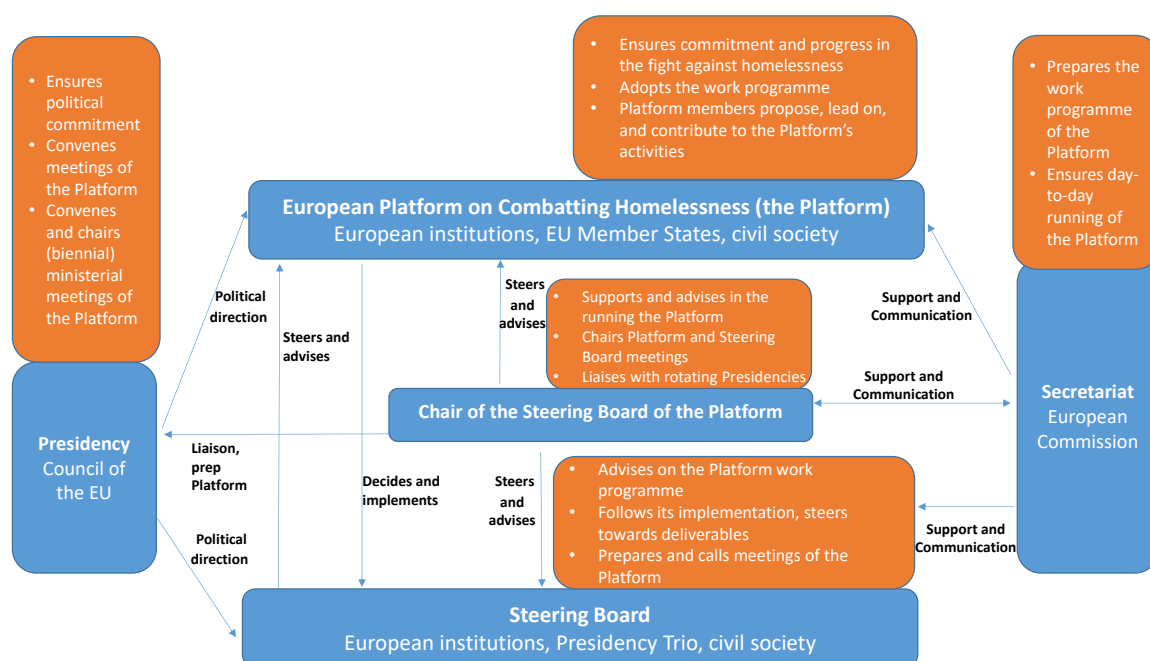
- Ensures political commitment
- Convenes meetings of the Platform
- Convenes and chairs (biennial) ministerial meetings of the Platform

- Ensures commitment and progress in the fight against homelessness
- Adopts the work programme
- Platform members propose, lead on, and contribute to the Platform's activities

- Prepares the work programme of the Platform
- Ensures day-to-day running of the Platform

**European Platform on Combatting Homelessness (the Platform)**
European institutions, EU Member States, civil society

Political direction

Steers and advises

Steers and advises

- Supports and advises in the running the Platform
- Chairs Platform and Steering Board meetings
- Liaises with rotating Presidencies

Support and Communication

Support and Communication

**Chair of the Steering Board of the Platform**

**Presidency**
Council of the EU

Liaison, prep Platform

Decides and implements

Steers and advises

- Advises on the Platform work programme
- Follows its implementation, steers towards deliverables
- Prepares and calls meetings of the Platform

**Secretariat**
European Commission

Support and Communication

Political direction

**Steering Board**
European institutions, Presidency Trio, civil society